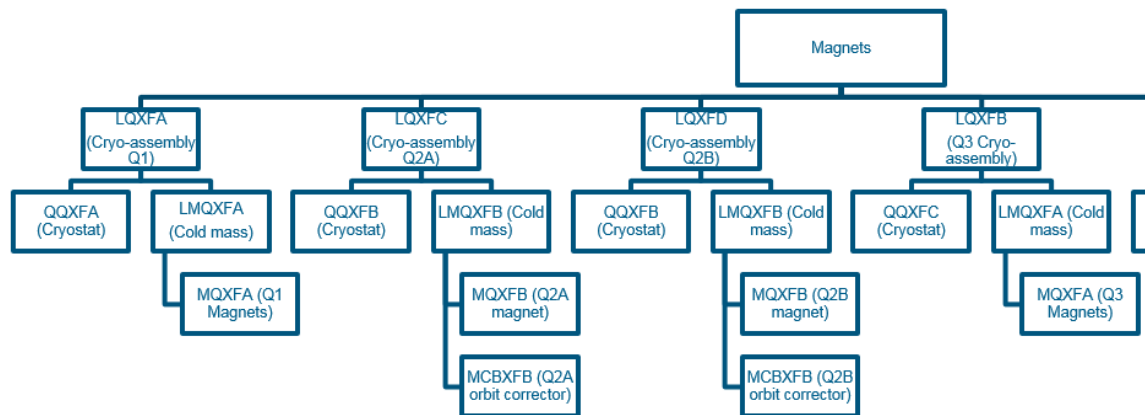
Magnets

LQXFA (Cryo-assembly Q1)

QQXFA (Cryostat)

LMQXFA (Cold mass)

MQXFA (Q1 Magnets)

LQXFC (Cryo-assembly Q2A)

QQXFB (Cryostat)

LMQXFB (Cold mass)

MQXFB (Q2A magnet)

MCBXFB (Q2A orbit corrector)

LQXFD (Cryo-assembly Q2B)

QQXFB (Cryostat)

LMQXFB (Cold mass)

MQXFB (Q2B magnet)

MCBXFB (Q2B orbit corrector)

LQXFB (Q3 Cryo-assembly)

QQXFC (Cryostat)

LMQXFA (Cold mass)

MQXFA (Q3 Magnets)